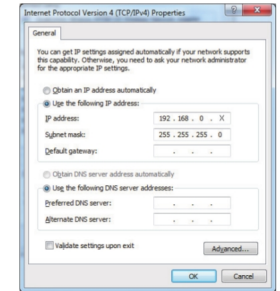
Internet Protocol Version 4 (TCP/IPv4) Properties

General

You can get IP settings assigned automatically if your network supports this capability. Otherwise, you need to ask your network administrator for the appropriate IP settings.

Obtain an IP address automatically

Use the following IP address:

IP address: 192 . 168 . 0 . X

Subnet mask: 255 . 255 . 255 . 0

Default gateway: . . .

Obtain DNS server address automatically

Use the following DNS server addresses:

Preferred DNS server: . . .

Alternate DNS server: . . .

Validate settings upon exit

Advanced...

OK

Cancel